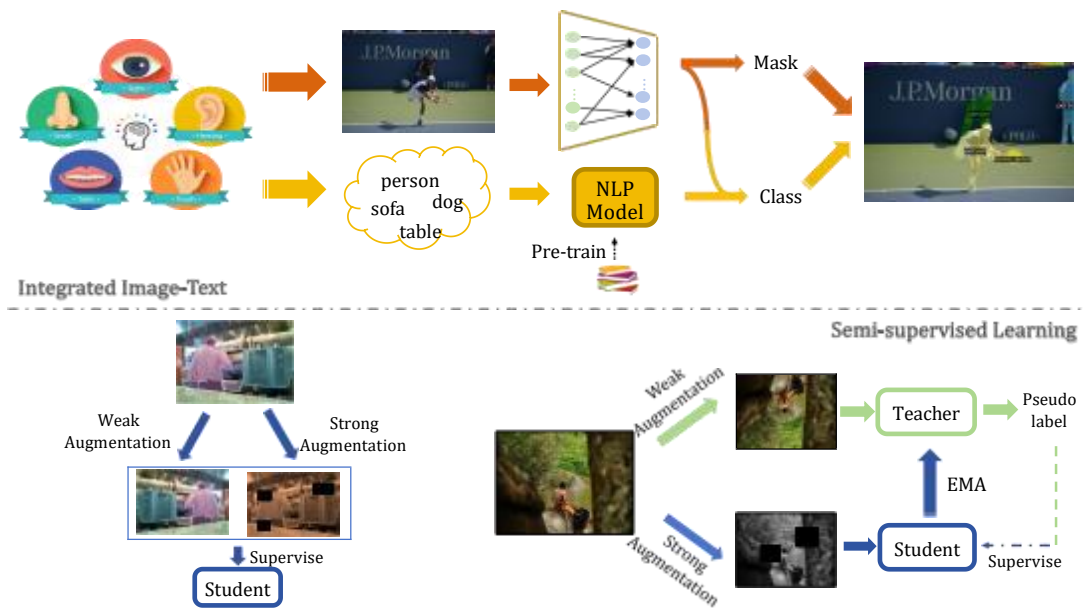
J.P.Morgan

Mask

J.P.Morgan

person
sofa dog
table

NLP Model

Class

Pre-train

Integrated Image-Text

Semi-supervised Learning

Weak Augmentation

Strong Augmentation

Supervise

Student

Weak Augmentation

Teacher

Pseudo label

EMA

Strong Augmentation

Student

Supervise